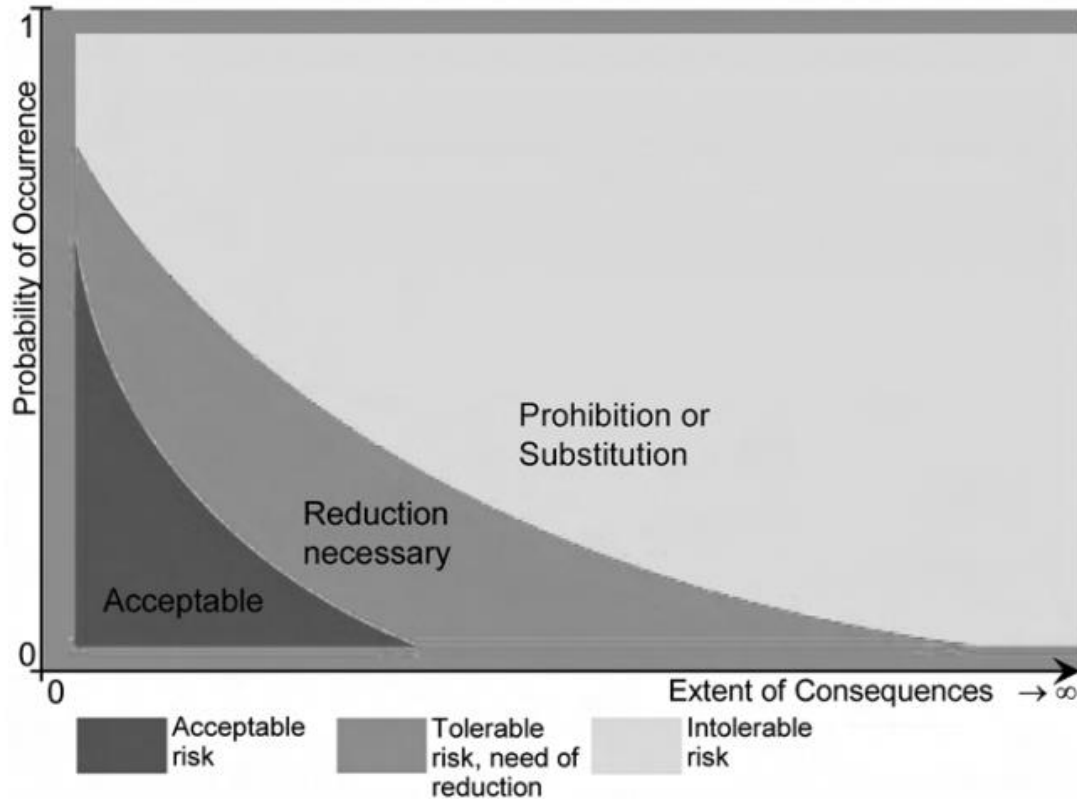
1

Probability of Occurrence

Prohibition or Substitution

Reduction necessary

Acceptable

0

0

Extent of Consequences $\rightarrow \infty$

Acceptable risk

Tolerable risk, need of reduction

Intolerable risk